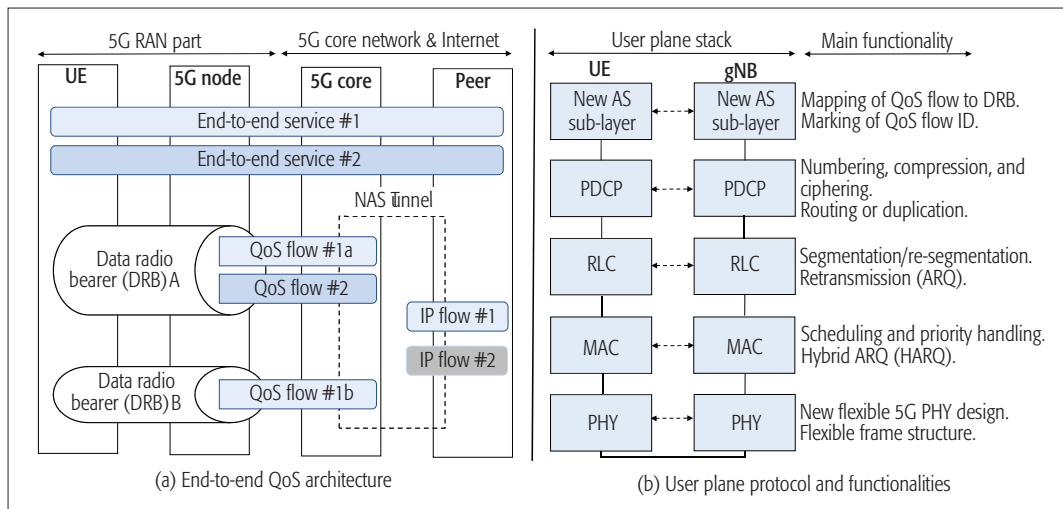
5G RAN part
5G core network & Internet
UE
5G node
5G core
Peer
End-to-end service #1
End-to-end service #2
NAS Tunnel
Data radio bearer (DRB) A
QoS flow #1a
QoS flow #2
IP flow #1
IP flow #2
Data radio bearer (DRB) B
QoS flow #1b
(a) End-to-end QoS architecture

User plane stack
Main functionality
UE
gNB
New AS sub-layer
New AS sub-layer
Mapping of QoS flow to DRB. Marking of QoS flow ID.
PDCP
PDCP
Numbering, compression, and ciphering. Routing or duplication.
RLC
RLC
Segmentation/re-segmentation. Retransmission (ARQ).
MAC
MAC
Scheduling and priority handling. Hybrid ARQ (HARQ).
PHY
PHY
New flexible 5G PHY design. Flexible frame structure.
(b) User plane protocol and functionalities